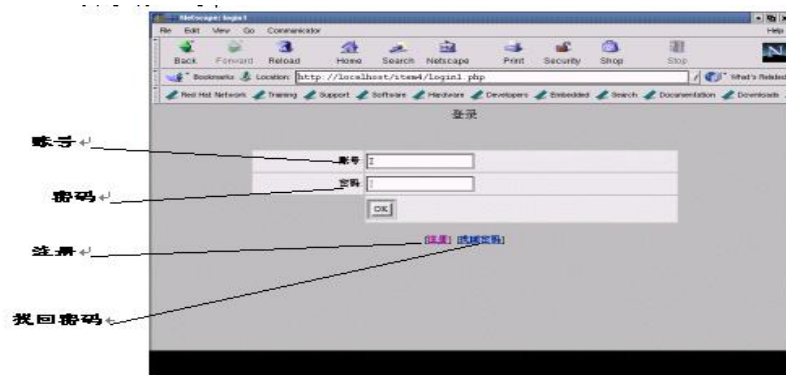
Netscape: login1
File Edit View Go Communicator Help
Back Forward Reload Home Search Netscape Print Security Shop Stop
Bookmarks Location: http://localhost/item4/login1.php What's Related
Red Hat Network Training Support Software Hardware Developers Embedded Search Documentation Downloads

登录

账号
密码
OK
[注册] [找回密码]

账号
密码
注册
找回密码